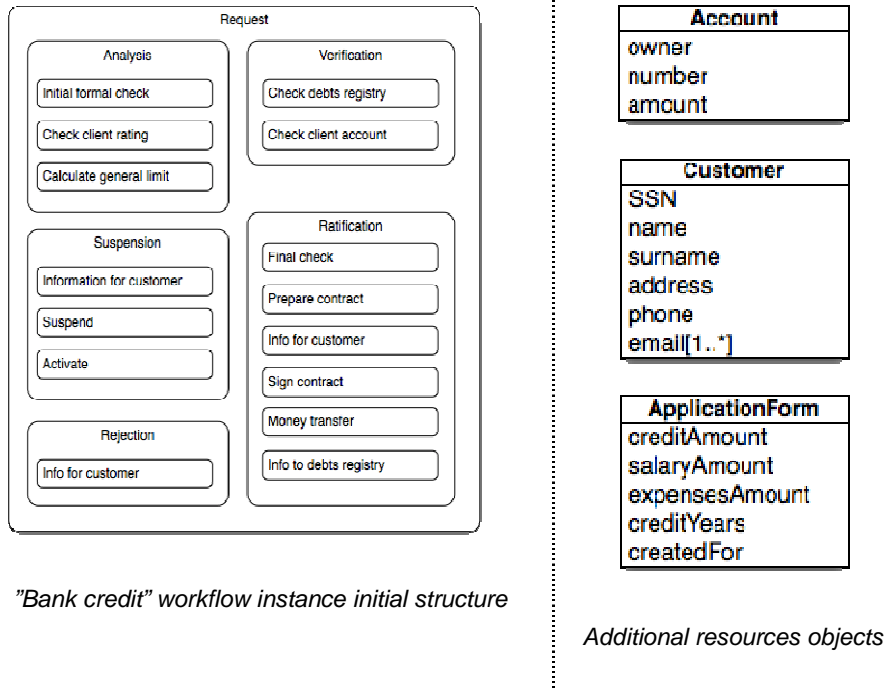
Request

Analysis

Initial formal check

Check client rating

Calculate general limit

Verification

Check debts registry

Check client account

Suspension

Information for customer

Suspend

Activate

Ratification

Final check

Prepare contract

Info for customer

Sign contract

Money transfer

Info to debts registry

Rejection

Info for customer

”Bank credit” workflow instance initial structure

| Account |
|---|
| owner |
| number |
| amount |

| Customer |
|---|
| SSN |
| name |
| surname |
| address |
| phone |
| email[1..*] |

| ApplicationForm |
|---|
| creditAmount |
| salaryAmount |
| expensesAmount |
| creditYears |
| createdFor |

Additional resources objects